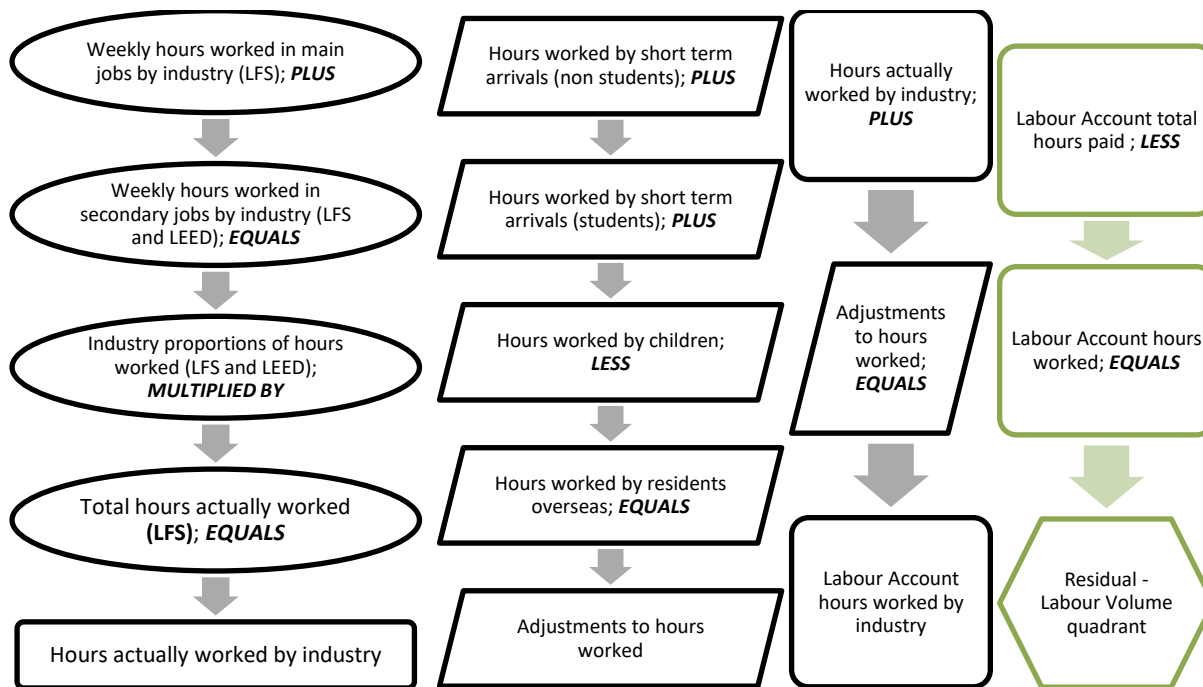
Weekly hours worked in main jobs by industry (LFS); ***PLUS***

Weekly hours worked in secondary jobs by industry (LFS and LEED); ***EQUALS***

Industry proportions of hours worked (LFS and LEED); ***MULTIPLIED BY***

Total hours actually worked **(LFS)**; ***EQUALS***

Hours actually worked by industry

Hours worked by short term arrivals (non students); ***PLUS***

Hours worked by short term arrivals (students); ***PLUS***

Hours worked by children; ***LESS***

Hours worked by residents overseas; ***EQUALS***

Adjustments to hours worked

Hours actually worked by industry; ***PLUS***

Adjustments to hours worked; ***EQUALS***

Labour Account hours worked by industry

Labour Account total hours paid ; ***LESS***

Labour Account hours worked; ***EQUALS***

Residual - Labour Volume quadrant